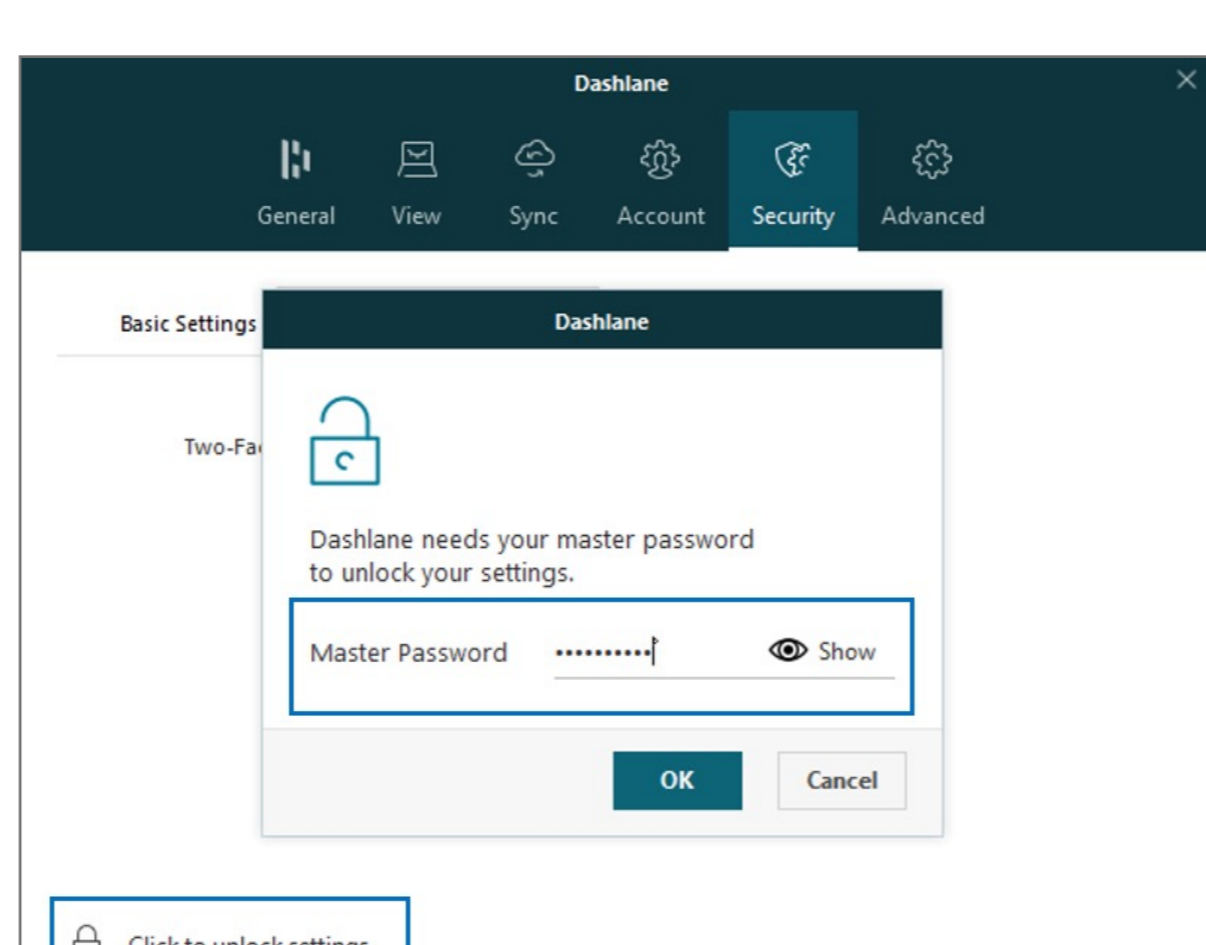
Dashlane

General View Sync Account Security Advanced

Basic Settings

Two-Fa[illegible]

Dashlane

Dashlane needs your master password to unlock your settings.

Master Password •••••••••• Show

OK Cancel

Click to unlock settings